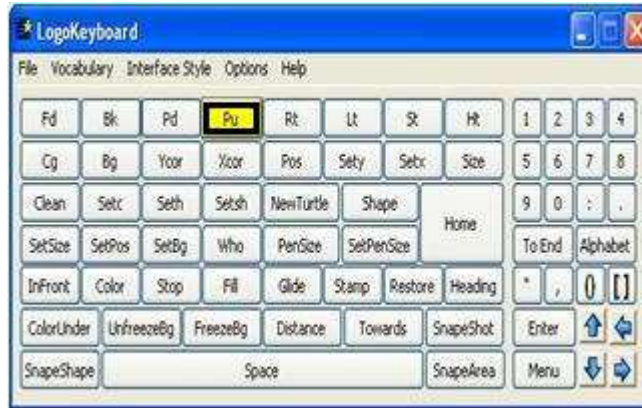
LogoKeyboard

File Vocabulary Interface Style Options Help

Fd Bk Pd Pu Rt Lt St Ht
Cg Bg Ycor Xcor Pos Sety Setx Size
Clean Setc Seth Setsh NewTurtle Shape Home
SetSize SetPos SetBg Who PenSize SetPenSize
InFront Color Stop Fill Glide Stamp Restore Heading
ColorUnder UnfreezeBg FreezeBg Distance Towards SnapeShot
SnapeShape Space SnapeArea

1 2 3 4
5 6 7 8
9 0 : .
To End Alphabet
" , () []
Enter
Menu